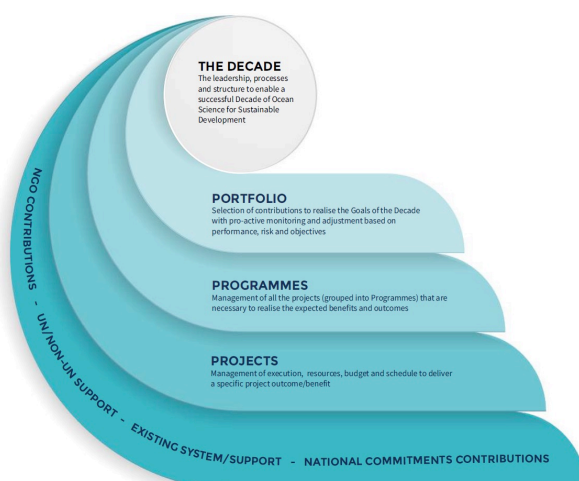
THE DECADE
The leadership, processes and structure to enable a successful Decade of Ocean Science for Sustainable Development

PORTFOLIO
Selection of contributions to realise the Goals of the Decade with pro-active monitoring and adjustment based on performance, risk and objectives

PROGRAMMES
Management of all the projects (grouped into Programmes) that are necessary to realise the expected benefits and outcomes

PROJECTS
Management of execution, resources, budget and schedule to deliver a specific project outcome/benefit

NGO CONTRIBUTIONS - UN/NON-UN SUPPORT - EXISTING SYSTEM/SUPPORT - NATIONAL COMMITMENTS CONTRIBUTIONS